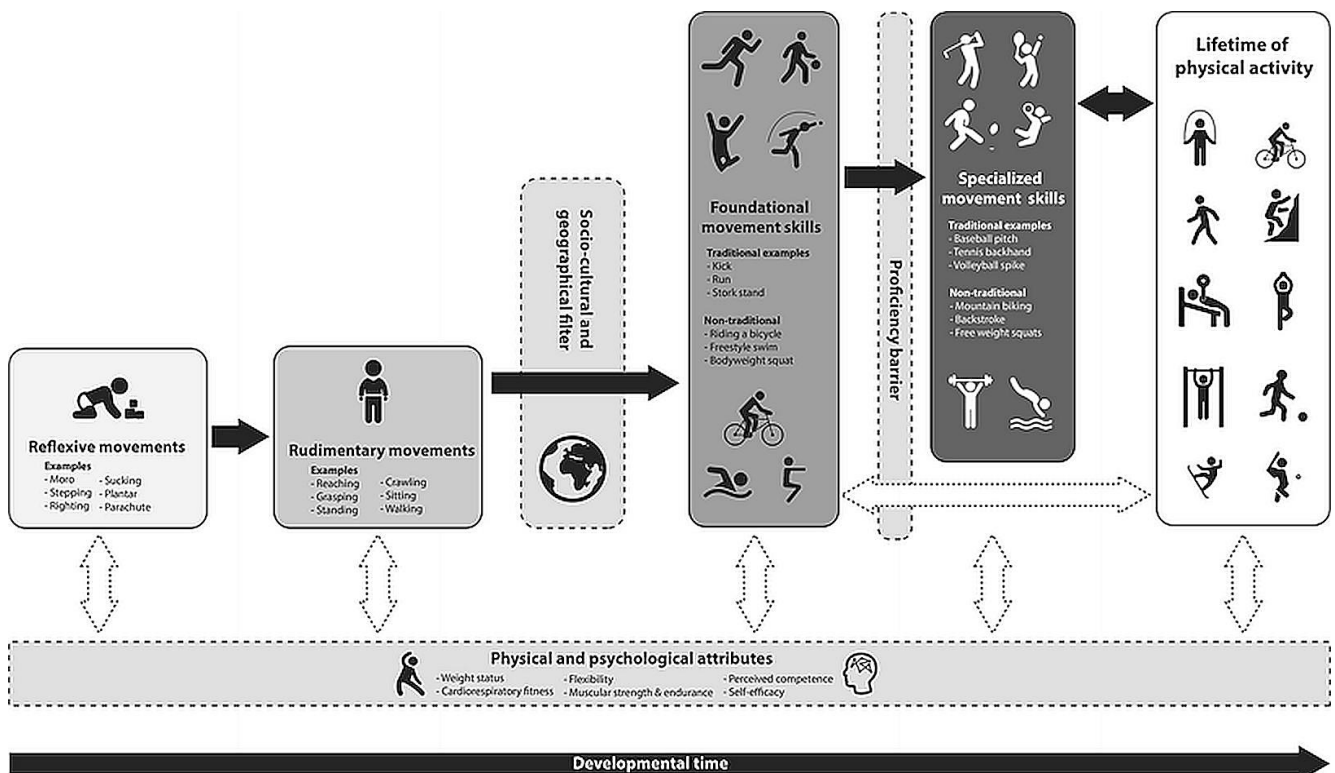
Reflexive movements
Examples
- Moro
- Stepping
- Righting
- Sucking
- Plantar
- Parachute

Rudimentary movements
Examples
- Reaching
- Grasping
- Standing
- Crawling
- Sitting
- Walking

Socio-cultural and geographical filter

Foundational movement skills
Traditional examples
- Kick
- Run
- Stork stand
Non-traditional
- Riding a bicycle
- Freestyle swim
- Bodyweight squat

Proficiency barrier

Specialized movement skills
Traditional examples
- Baseball pitch
- Tennis backhand
- Volleyball spike
Non-traditional
- Mountain biking
- Backstroke
- Free weight squats

Lifetime of physical activity

Physical and psychological attributes
- Weight status
- Cardiorespiratory fitness
- Flexibility
- Muscular strength & endurance
- Perceived competence
- Self-efficacy

Developmental time